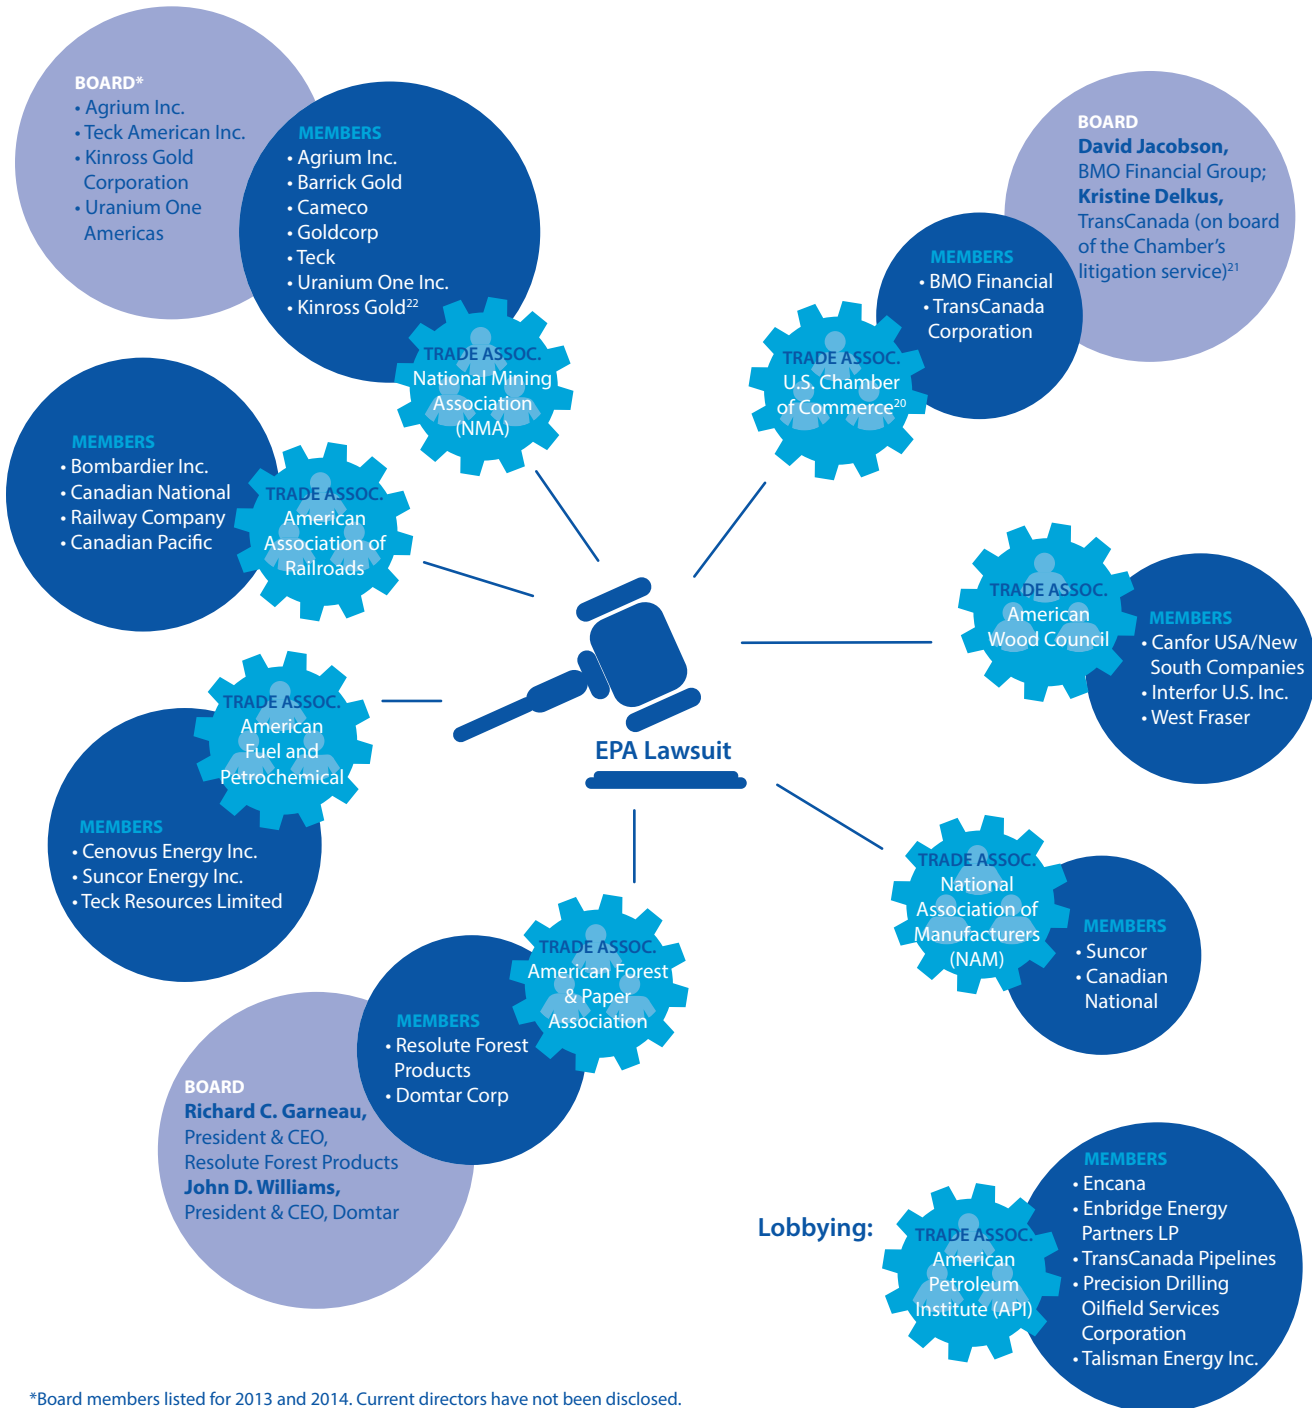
BOARD*
• Agrium Inc.
• Teck American Inc.
• Kinross Gold Corporation
• Uranium One Americas

MEMBERS
• Agrium Inc.
• Barrick Gold
• Cameco
• Goldcorp
• Teck
• Uranium One Inc.
• Kinross Gold$^{22}$

TRADE ASSOC.
National Mining Association (NMA)

BOARD
David Jacobson, BMO Financial Group;
Kristine Delkus, TransCanada (on board of the Chamber's litigation service)$^{21}$

MEMBERS
• BMO Financial
• TransCanada Corporation

TRADE ASSOC.
U.S. Chamber of Commerce$^{20}$

MEMBERS
• Bombardier Inc.
• Canadian National
• Railway Company
• Canadian Pacific

TRADE ASSOC.
American Association of Railroads

TRADE ASSOC.
American Wood Council

MEMBERS
• Canfor USA/New South Companies
• Interfor U.S. Inc.
• West Fraser

TRADE ASSOC.
American Fuel and Petrochemical

MEMBERS
• Cenovus Energy Inc.
• Suncor Energy Inc.
• Teck Resources Limited

EPA Lawsuit

TRADE ASSOC.
National Association of Manufacturers (NAM)

MEMBERS
• Suncor
• Canadian National

TRADE ASSOC.
American Forest & Paper Association

MEMBERS
• Resolute Forest Products
• Domtar Corp

BOARD
Richard C. Garneau, President & CEO, Resolute Forest Products
John D. Williams, President & CEO, Domtar

Lobbying:

TRADE ASSOC.
American Petroleum Institute (API)

MEMBERS
• Encana
• Enbridge Energy Partners LP
• TransCanada Pipelines
• Precision Drilling Oilfield Services Corporation
• Talisman Energy Inc.

*Board members listed for 2013 and 2014. Current directors have not been disclosed.